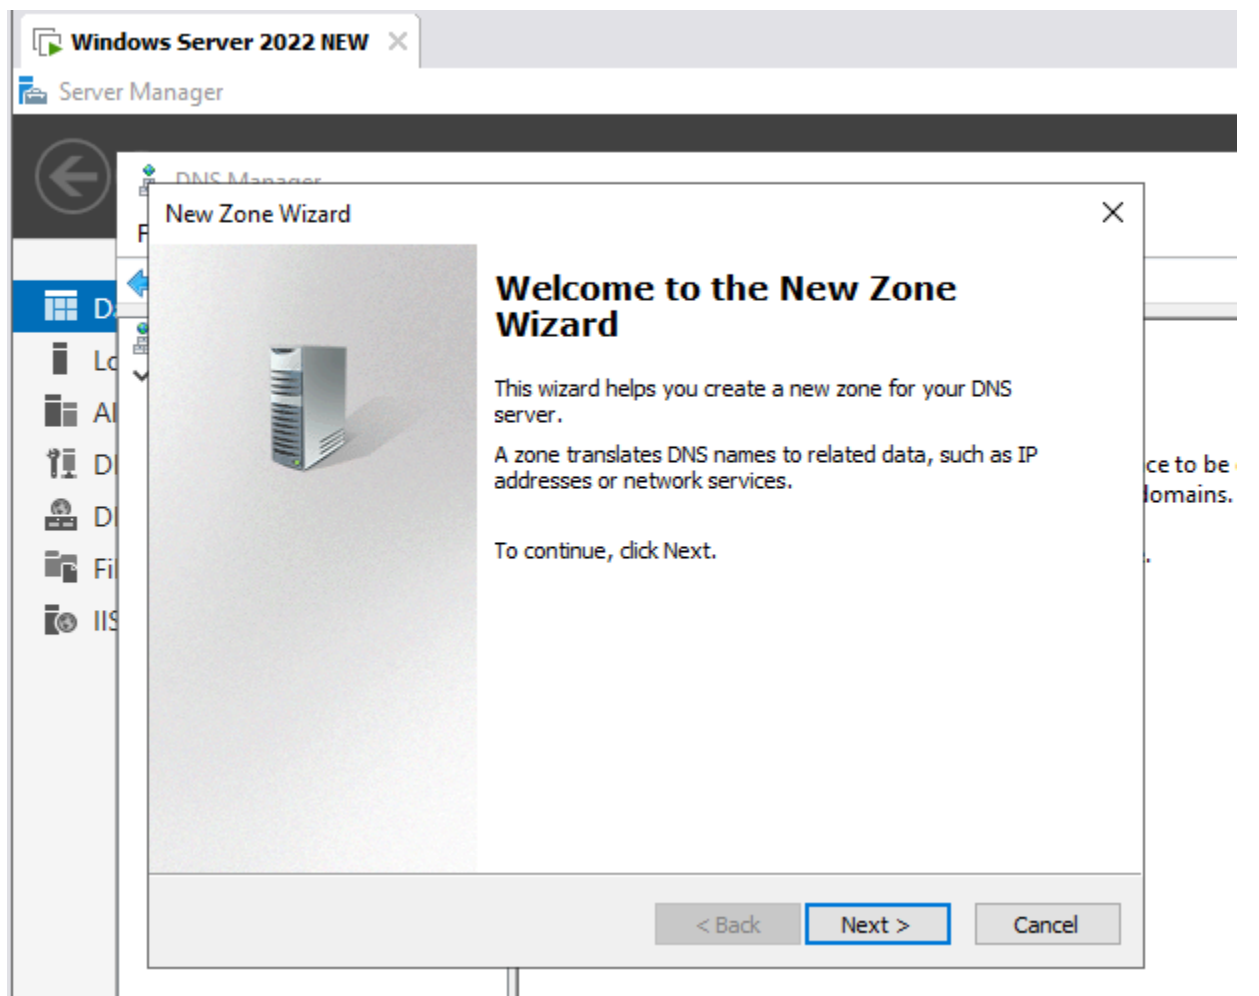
Windows Server 2022 NEW

Server Manager

DNS Manager

F

D

Lo

Al

DI

DI

Fi

IIS

New Zone Wizard

Welcome to the New Zone Wizard

This wizard helps you create a new zone for your DNS server.

A zone translates DNS names to related data, such as IP addresses or network services.

To continue, click Next.

ce to be

lomains.

< Back

Next >

Cancel